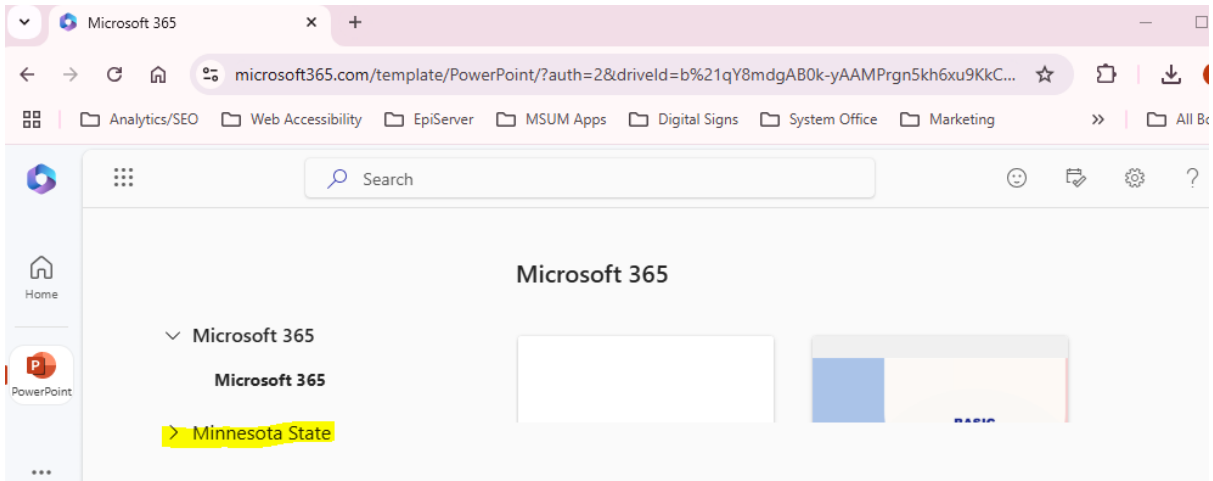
Microsoft 365

microsoft365.com/template/PowerPoint/?auth=2&driveId=b%21qY8mdgAB0k-yAAMPrgn5kh6xu9KkC...

Analytics/SEO
Web Accessibility
EpiServer
MSUM Apps
Digital Signs
System Office
Marketing
»
All Bo

Search

Home

PowerPoint

...

Microsoft 365

Microsoft 365

Microsoft 365

Minnesota State

BASIC